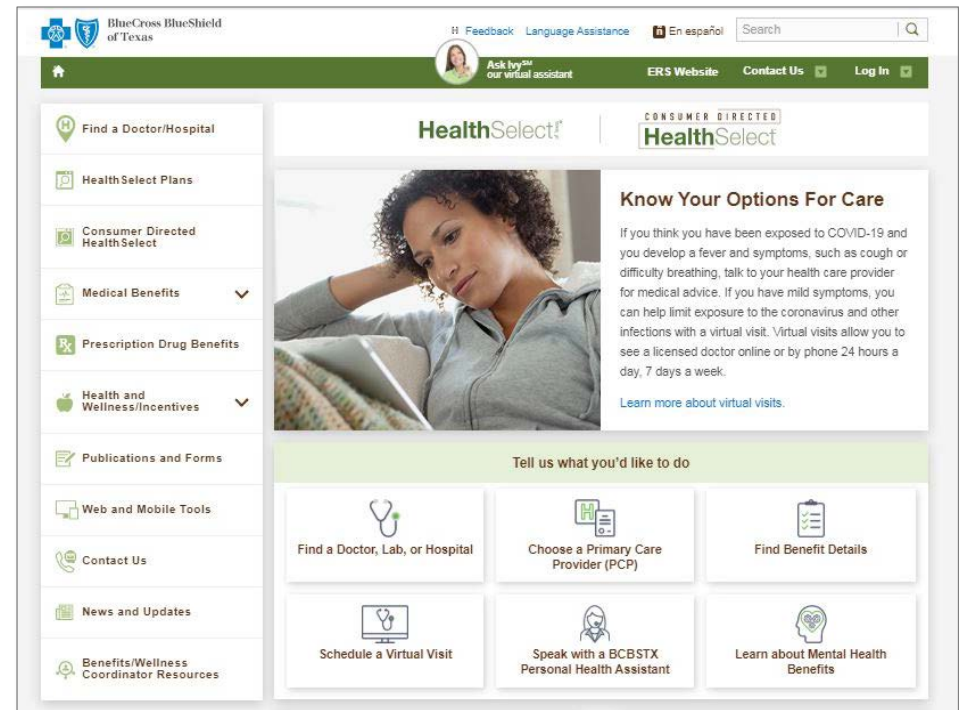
BlueCross BlueShield of Texas

Feedback Language Assistance

En español

Search

Ask Ivy℠ our virtual assistant

ERS Website

Contact Us

Log In

Find a Doctor/Hospital

HealthSelect Plans

Consumer Directed HealthSelect

Medical Benefits

Prescription Drug Benefits

Health and Wellness/Incentives

Publications and Forms

Web and Mobile Tools

Contact Us

News and Updates

Benefits/Wellness Coordinator Resources

HealthSelect

CONSUMER DIRECTED HealthSelect

Know Your Options For Care

If you think you have been exposed to COVID-19 and you develop a fever and symptoms, such as cough or difficulty breathing, talk to your health care provider for medical advice. If you have mild symptoms, you can help limit exposure to the coronavirus and other infections with a virtual visit. Virtual visits allow you to see a licensed doctor online or by phone 24 hours a day, 7 days a week.

Learn more about virtual visits.

Tell us what you'd like to do

Find a Doctor, Lab, or Hospital

Choose a Primary Care Provider (PCP)

Find Benefit Details

Schedule a Virtual Visit

Speak with a BCBSTX Personal Health Assistant

Learn about Mental Health Benefits